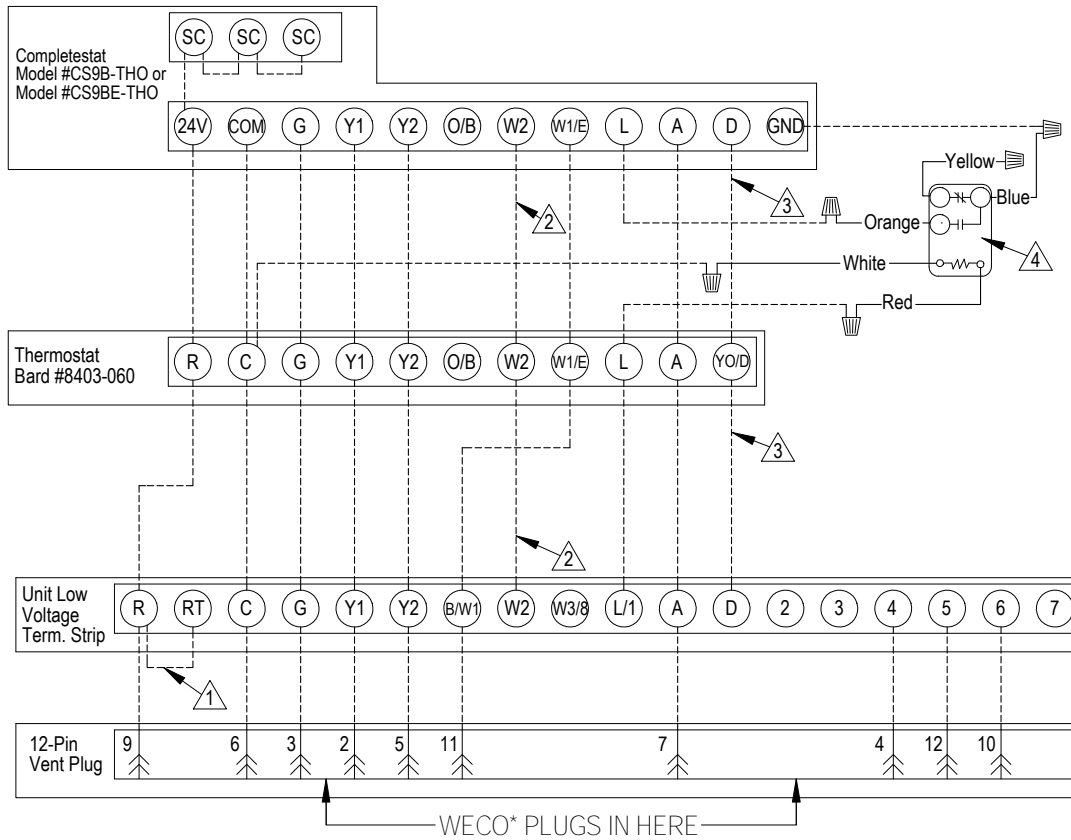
Completestat Model #CS9B-THO or Model #CS9BE-THO

SC SC SC

24V COM G Y1 Y2 O/B W2 W1/E L A D GND

2

3

Yellow

Blue

Orange

4

White

Red

Thermostat Bard #8403-060

R C G Y1 Y2 O/B W2 W1/E L A YO/D

3

2

Unit Low Voltage Term. Strip

R RT C G Y1 Y2 B/W1 W2 W3/8 L/1 A D 2 3 4 5 6 7

1

12-Pin Vent Plug

9 6 3 2 5 11 7 4 12 10

WECO* PLUGS IN HERE